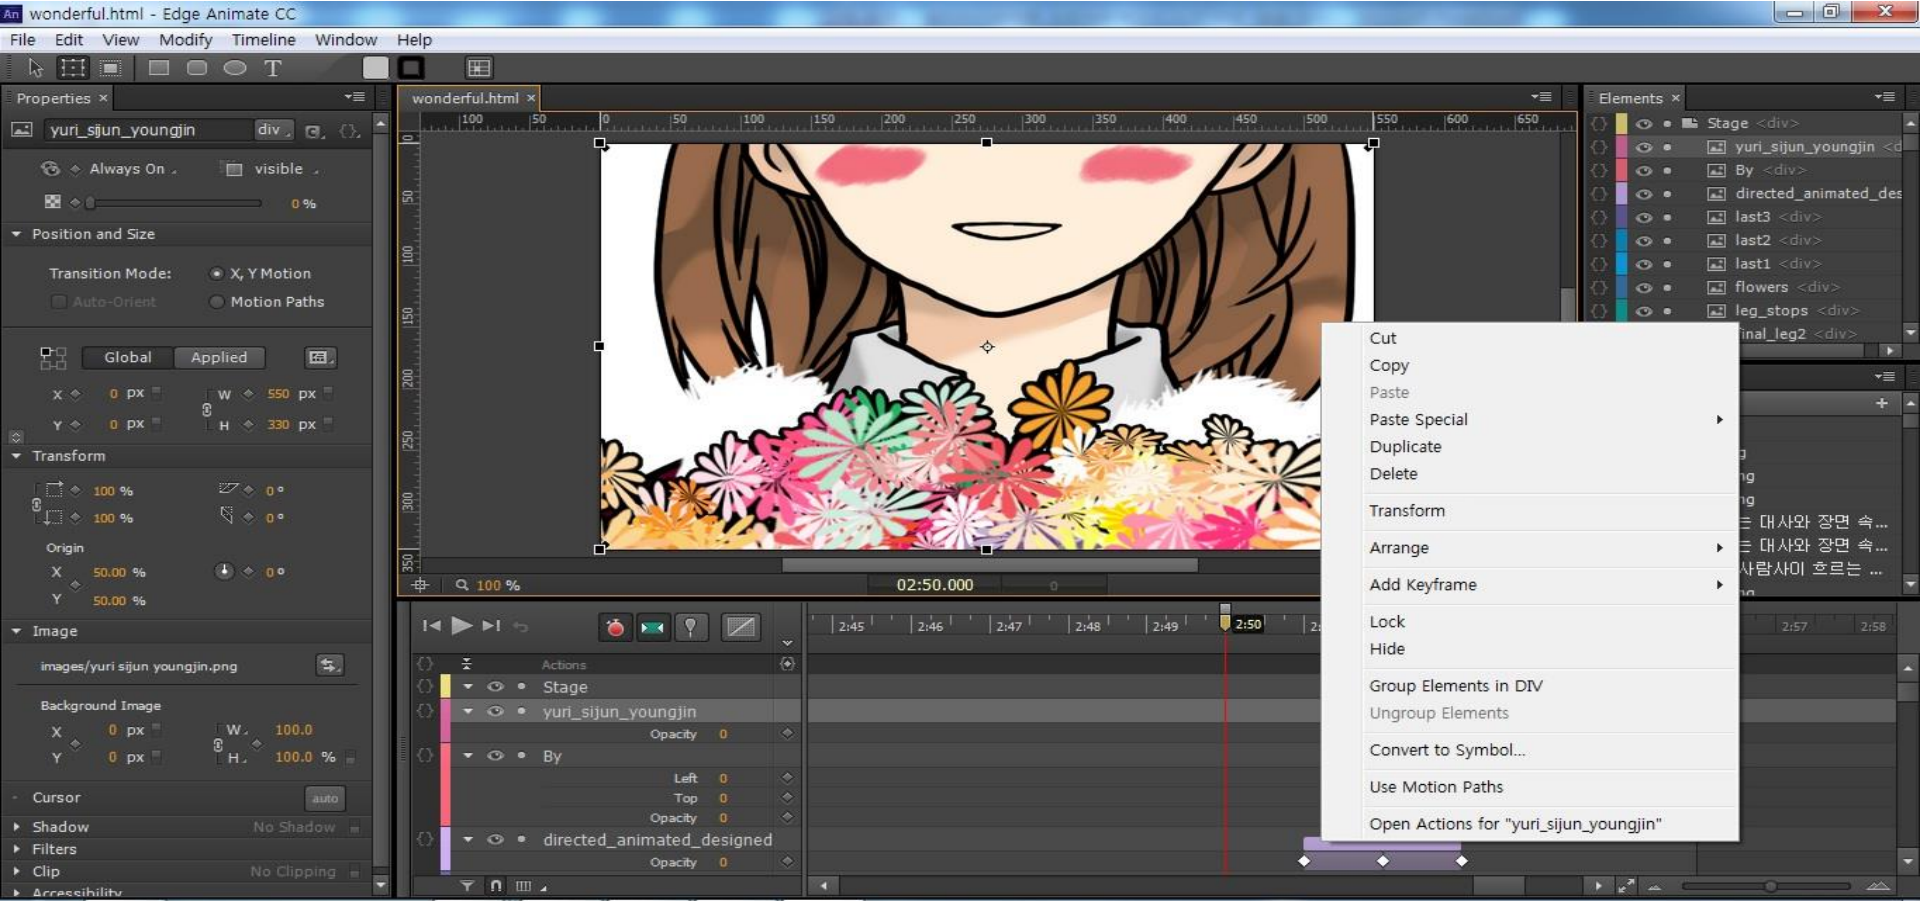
An wonderful.html - Edge Animate CC

File Edit View Modify Timeline Window Help

Properties ×

yuri_sijun_youngjin div

Always On visible

0 %

Position and Size

Transition Mode: X, Y Motion

Auto-Orient Motion Paths

Global Applied

X 0 px W 550 px

Y 0 px H 330 px

Transform

100 % 0°

100 % 0°

Origin

X 50.00 % 0°

Y 50.00 %

Image

images/yuri sijun youngjin.png

Background Image

X 0 px W 100.0

Y 0 px H 100.0 %

Cursor auto

Shadow No Shadow

Filters

Clip No Clipping

Accessibility

wonderful.html ×

100 50 0 50 100 150 200 250 300 350 400 450 500 550 600 650

50 100 150 200 250 300 350

100 % 02:50.000 0

2:45 2:46 2:47 2:48 2:49 2:50 2: 2:57 2:58

Actions

Stage

yuri_sijun_youngjin

Opacity 0

By

Left 0

Top 0

Opacity 0

directed_animated_designed

Opacity 0

Elements ×

Stage <div>

yuri_sijun_youngjin <d

By <div>

directed_animated_des

last3 <div>

last2 <div>

last1 <div>

flowers <div>

leg_stops <div>

inal_leg2 <div>

g

ng

ng

= 대사와 장면 속...

= 대사와 장면 속...

사람사이 흐르는 ...

Cut

Copy

Paste

Paste Special

Duplicate

Delete

Transform

Arrange

Add Keyframe

Lock

Hide

Group Elements in DIV

Ungroup Elements

Convert to Symbol...

Use Motion Paths

Open Actions for "yuri_sijun_youngjin"